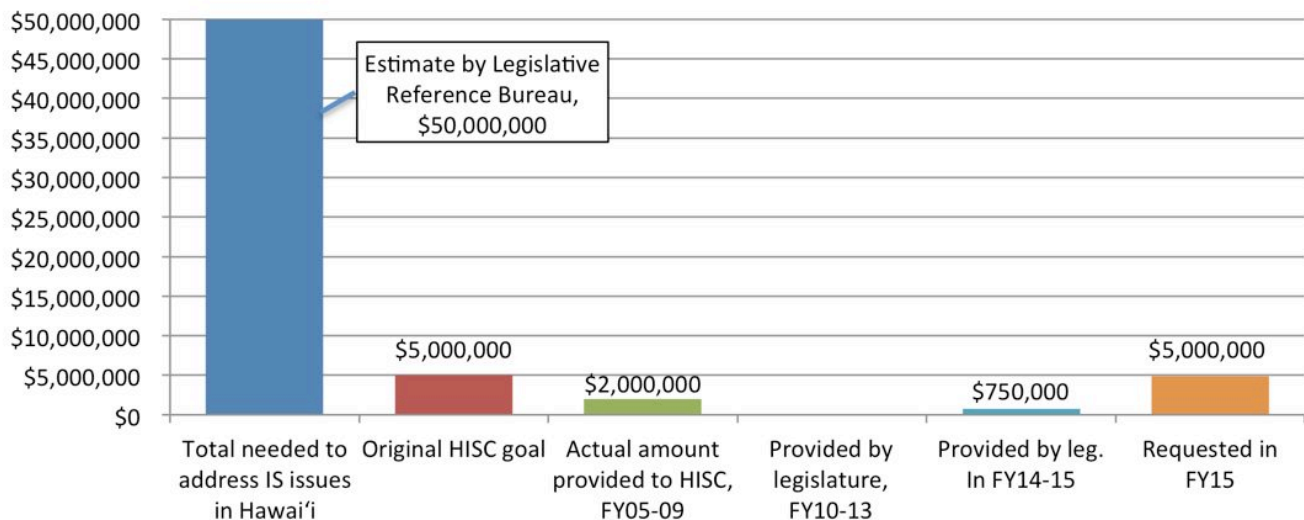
$50,000,000
$45,000,000
$40,000,000
$35,000,000
$30,000,000
$25,000,000
$20,000,000
$15,000,000
$10,000,000
$5,000,000
$0

Estimate by Legislative Reference Bureau, $50,000,000

$5,000,000
$2,000,000
$750,000
$5,000,000

Total needed to address IS issues in Hawaiʻi
Original HISC goal
Actual amount provided to HISC, FY05-09
Provided by legislature, FY10-13
Provided by leg. In FY14-15
Requested in FY15